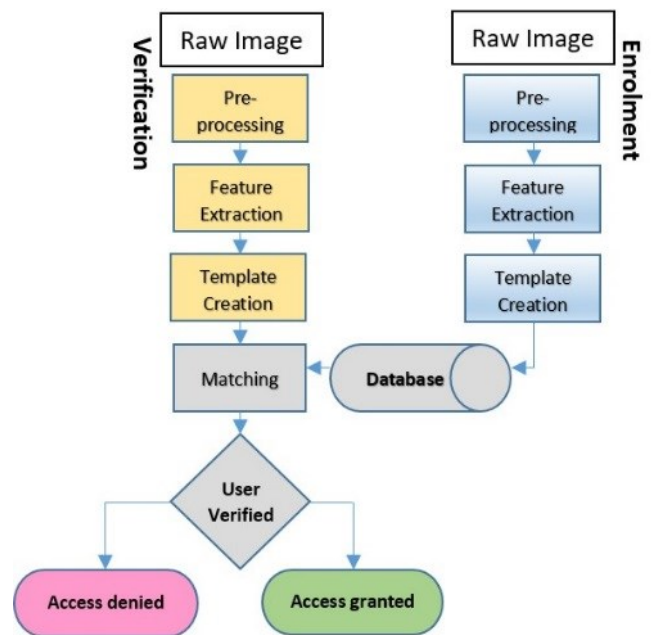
Verification

Raw Image

Pre-processing

Feature Extraction

Template Creation

Matching

Enrolment

Raw Image

Pre-processing

Feature Extraction

Template Creation

Database

User Verified

Access denied

Access granted